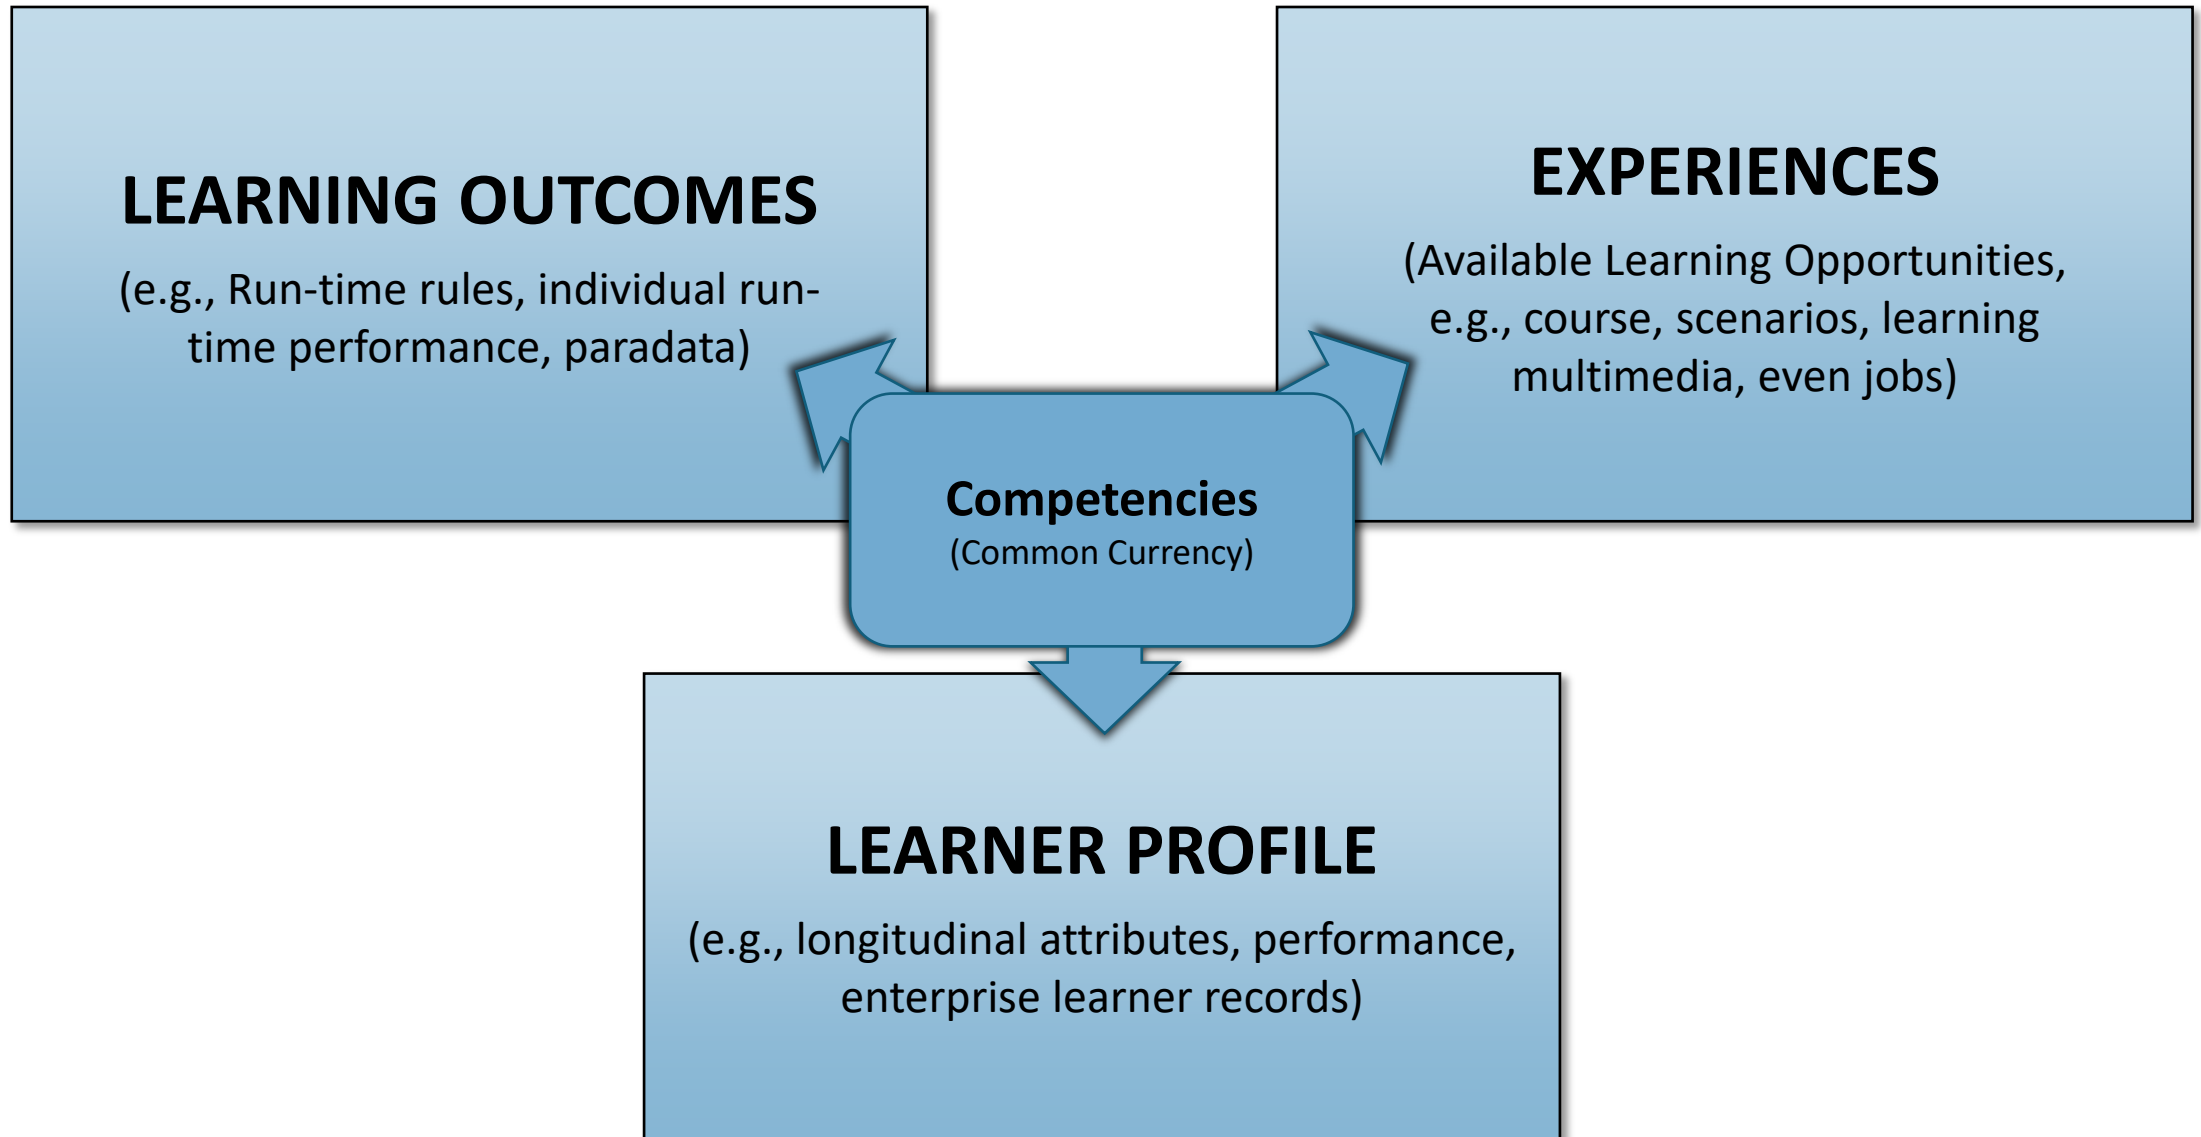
LEARNING OUTCOMES

(e.g., Run-time rules, individual run-time performance, paradata)

EXPERIENCES

(Available Learning Opportunities, e.g., course, scenarios, learning multimedia, even jobs)

Competencies
(Common Currency)

LEARNER PROFILE

(e.g., longitudinal attributes, performance, enterprise learner records)